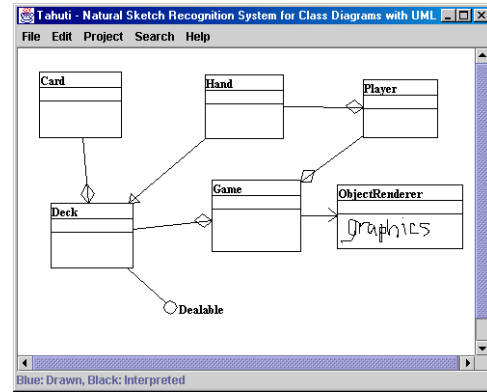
Tahuti - Natural Sketch Recognition System for Class Diagrams with UML

File Edit Project Search Help

Card

Hand

Player

Game

ObjectRenderer

Graphics

Deck

Dealable

Blue: Drawn, Black: Interpreted